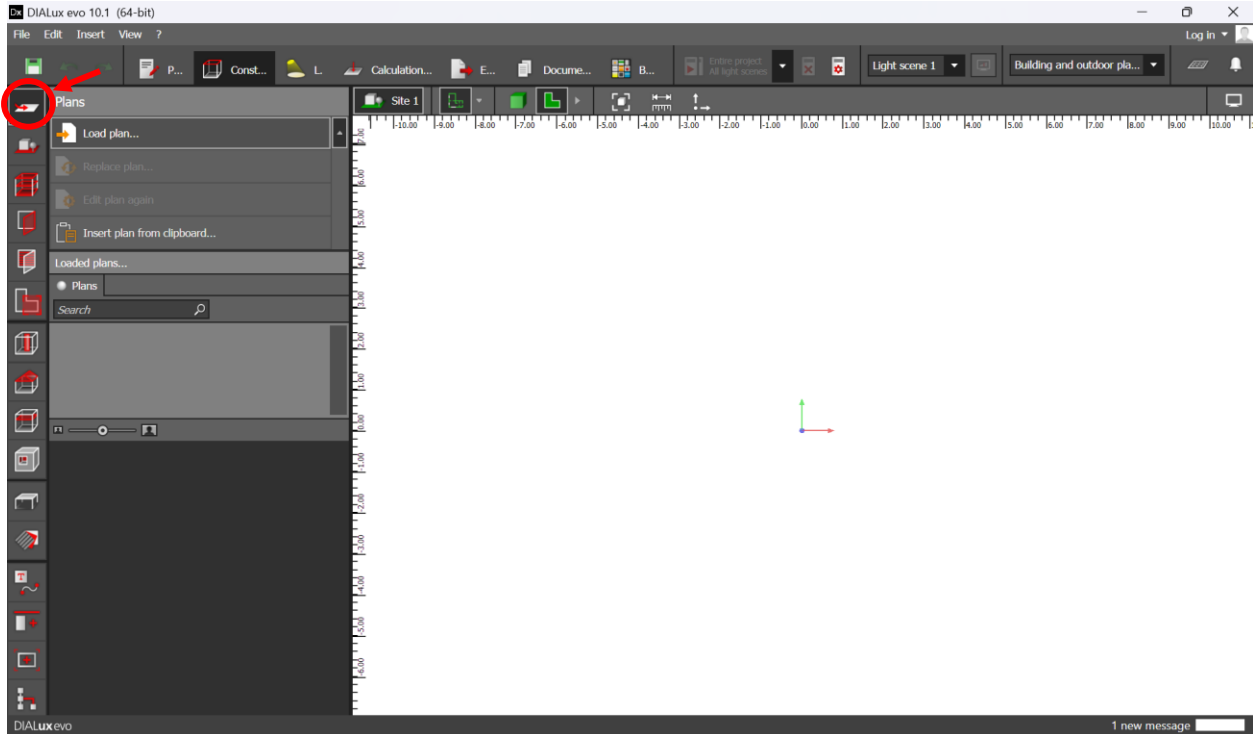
DIALux evo 10.1 (64-bit)

File Edit Insert View ?

Log in

P... Const... L. Calculation... E... Docume... B...

Entire project
All light scenes

Light scene 1

Building and outdoor pla...

Plans

Site 1

Load plan...

Replace plan...

Edit plan again

Insert plan from clipboard...

Loaded plans...

Plans

Search

-10.00 -9.00 -8.00 -7.00 -6.00 -5.00 -4.00 -3.00 -2.00 -1.00 0.00 1.00 2.00 3.00 4.00 5.00 6.00 7.00 8.00 9.00 10.00

7.00 6.00 5.00 4.00 3.00 2.00 1.00 0.00 -1.00 -2.00 -3.00 -4.00 -5.00 -6.00

DIALux evo

1 new message